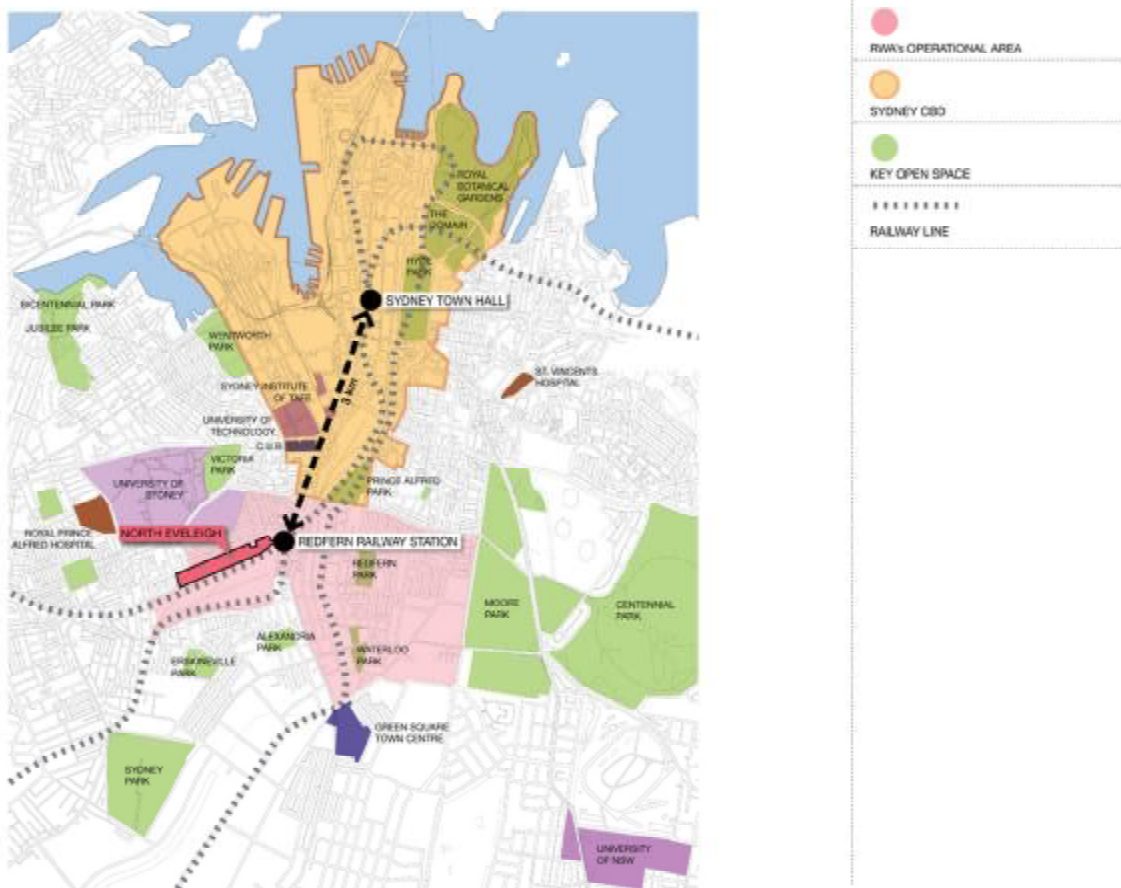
RWA's OPERATIONAL AREA

SYDNEY CBD

KEY OPEN SPACE

RAILWAY LINE

ROYAL BOTANICAL GARDENS

THE DOMAIN

HYDE PARK

SYDNEY TOWN HALL

BICENTENNIAL PARK

JUBILEE PARK

WENTWORTH PARK

SYDNEY INSTITUTE OF TAFE

UNIVERSITY OF TECHNOLOGY

C.U.B.

3 km

ST. VINCENTS HOSPITAL

UNIVERSITY OF SYDNEY

VICTORIA PARK

PRINCE ALFRED PARK

ROYAL PRINCE ALFRED HOSPITAL

NORTH EVELEIGH

REDFERN RAILWAY STATION

REDFERN PARK

MOORE PARK

CENTENNIAL PARK

ALEXANDRIA PARK

WATERLOO PARK

ERSKINEVILLE PARK

GREEN SQUARE TOWN CENTRE

SYDNEY PARK

UNIVERSITY OF NSW